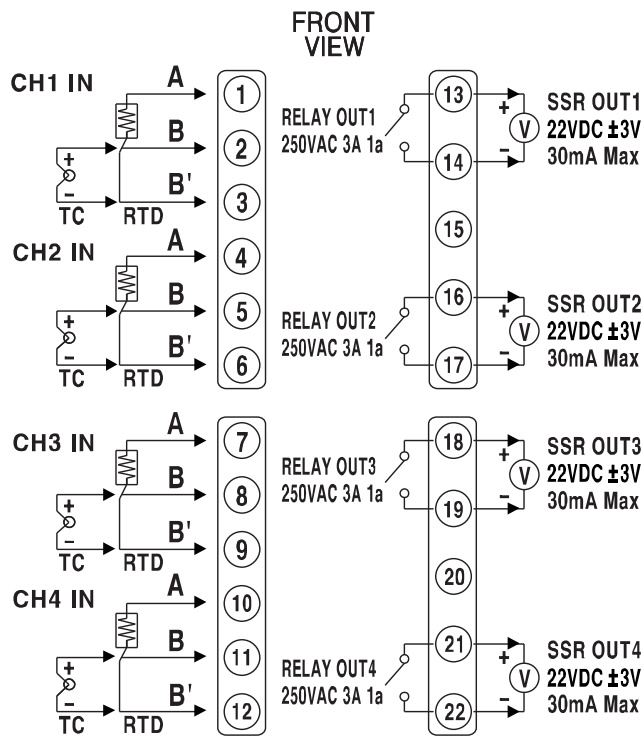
FRONT VIEW

CH1 IN
A
B
B'
+
−
TC
RTD
1
2
3

CH2 IN
A
B
B'
+
−
TC
RTD
4
5
6

CH3 IN
A
B
B'
+
−
TC
RTD
7
8
9

CH4 IN
A
B
B'
+
−
TC
RTD
10
11
12

RELAY OUT1
250VAC 3A 1a
13
14
+
V
−
SSR OUT1
22VDC ±3V
30mA Max

15

RELAY OUT2
250VAC 3A 1a
16
17
+
V
−
SSR OUT2
22VDC ±3V
30mA Max

RELAY OUT3
250VAC 3A 1a
18
19
+
V
−
SSR OUT3
22VDC ±3V
30mA Max

20

RELAY OUT4
250VAC 3A 1a
21
22
+
V
−
SSR OUT4
22VDC ±3V
30mA Max